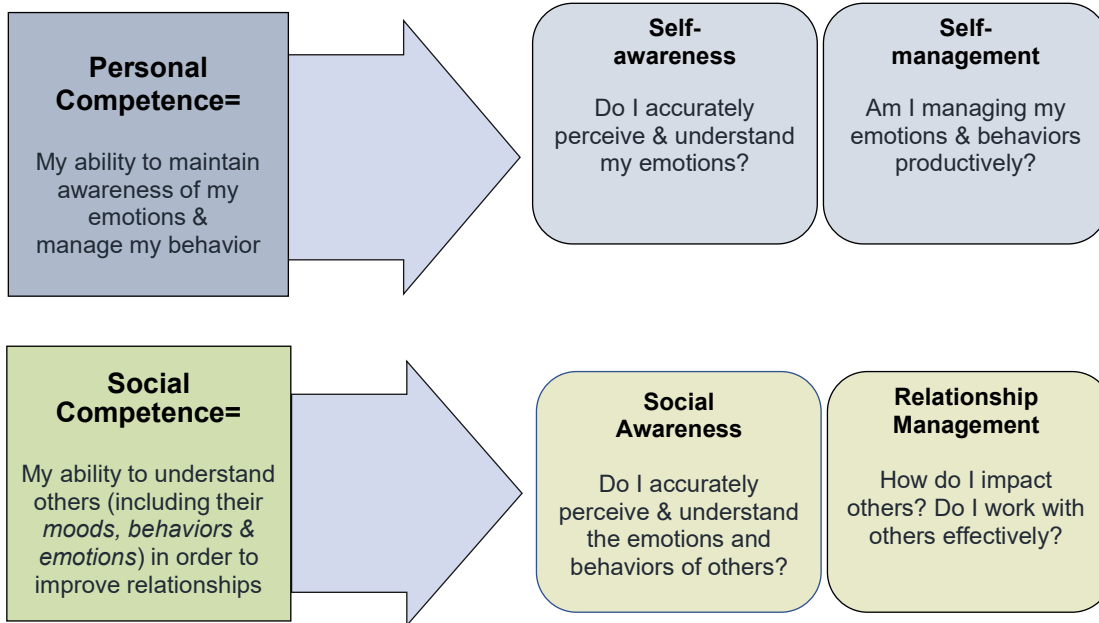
**Personal Competence=**

My ability to maintain awareness of my emotions & manage my behavior

**Self-awareness**

Do I accurately perceive & understand my emotions?

**Self-management**

Am I managing my emotions & behaviors productively?

**Social Competence=**

My ability to understand others (including their *moods, behaviors & emotions*) in order to improve relationships

**Social Awareness**

Do I accurately perceive & understand the emotions and behaviors of others?

**Relationship Management**

How do I impact others? Do I work with others effectively?